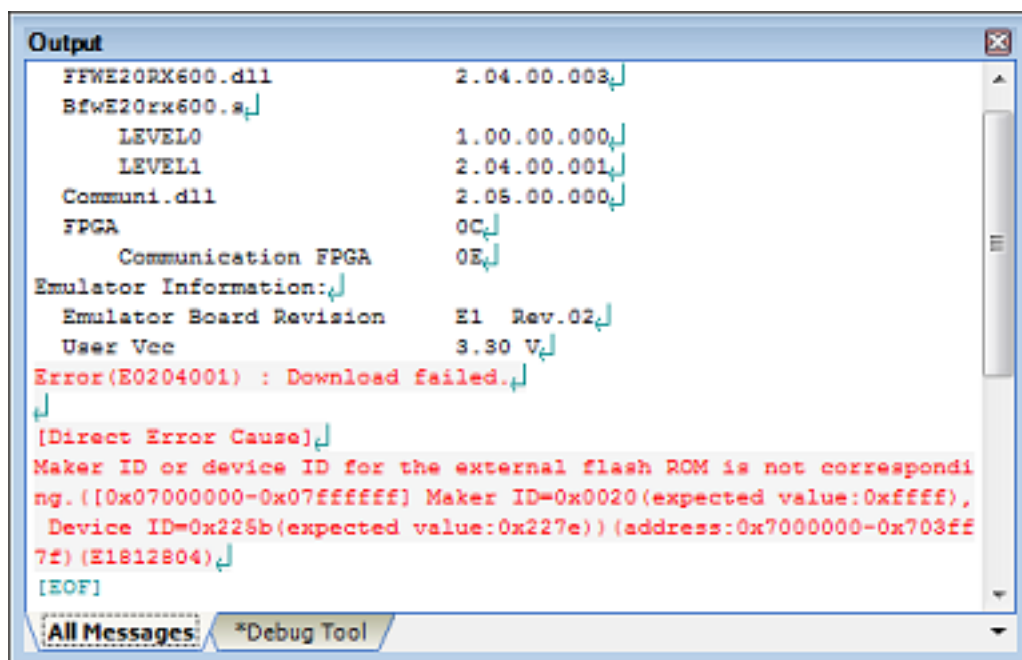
Output

FFWE20RX600.dll 2.04.00.003
BfwE20rx600.s
LEVEL0 1.00.00.000
LEVEL1 2.04.00.001
Communi.dll 2.06.00.000
FPGA 0C
Communication FPGA 0E
Emulator Information:
Emulator Board Revision E1 Rev.02
User Vcc 3.30 V
Error(E0204001) : Download failed.

[Direct Error Cause]
Maker ID or device ID for the external flash ROM is not corresponding.([0x07000000-0x07ffffff] Maker ID=0x0020(expected value:0xffff), Device ID=0x225b(expected value:0x227e))(address:0x7000000-0x703ff7f)(E1812804)
[EOF]

All Messages *Debug Tool